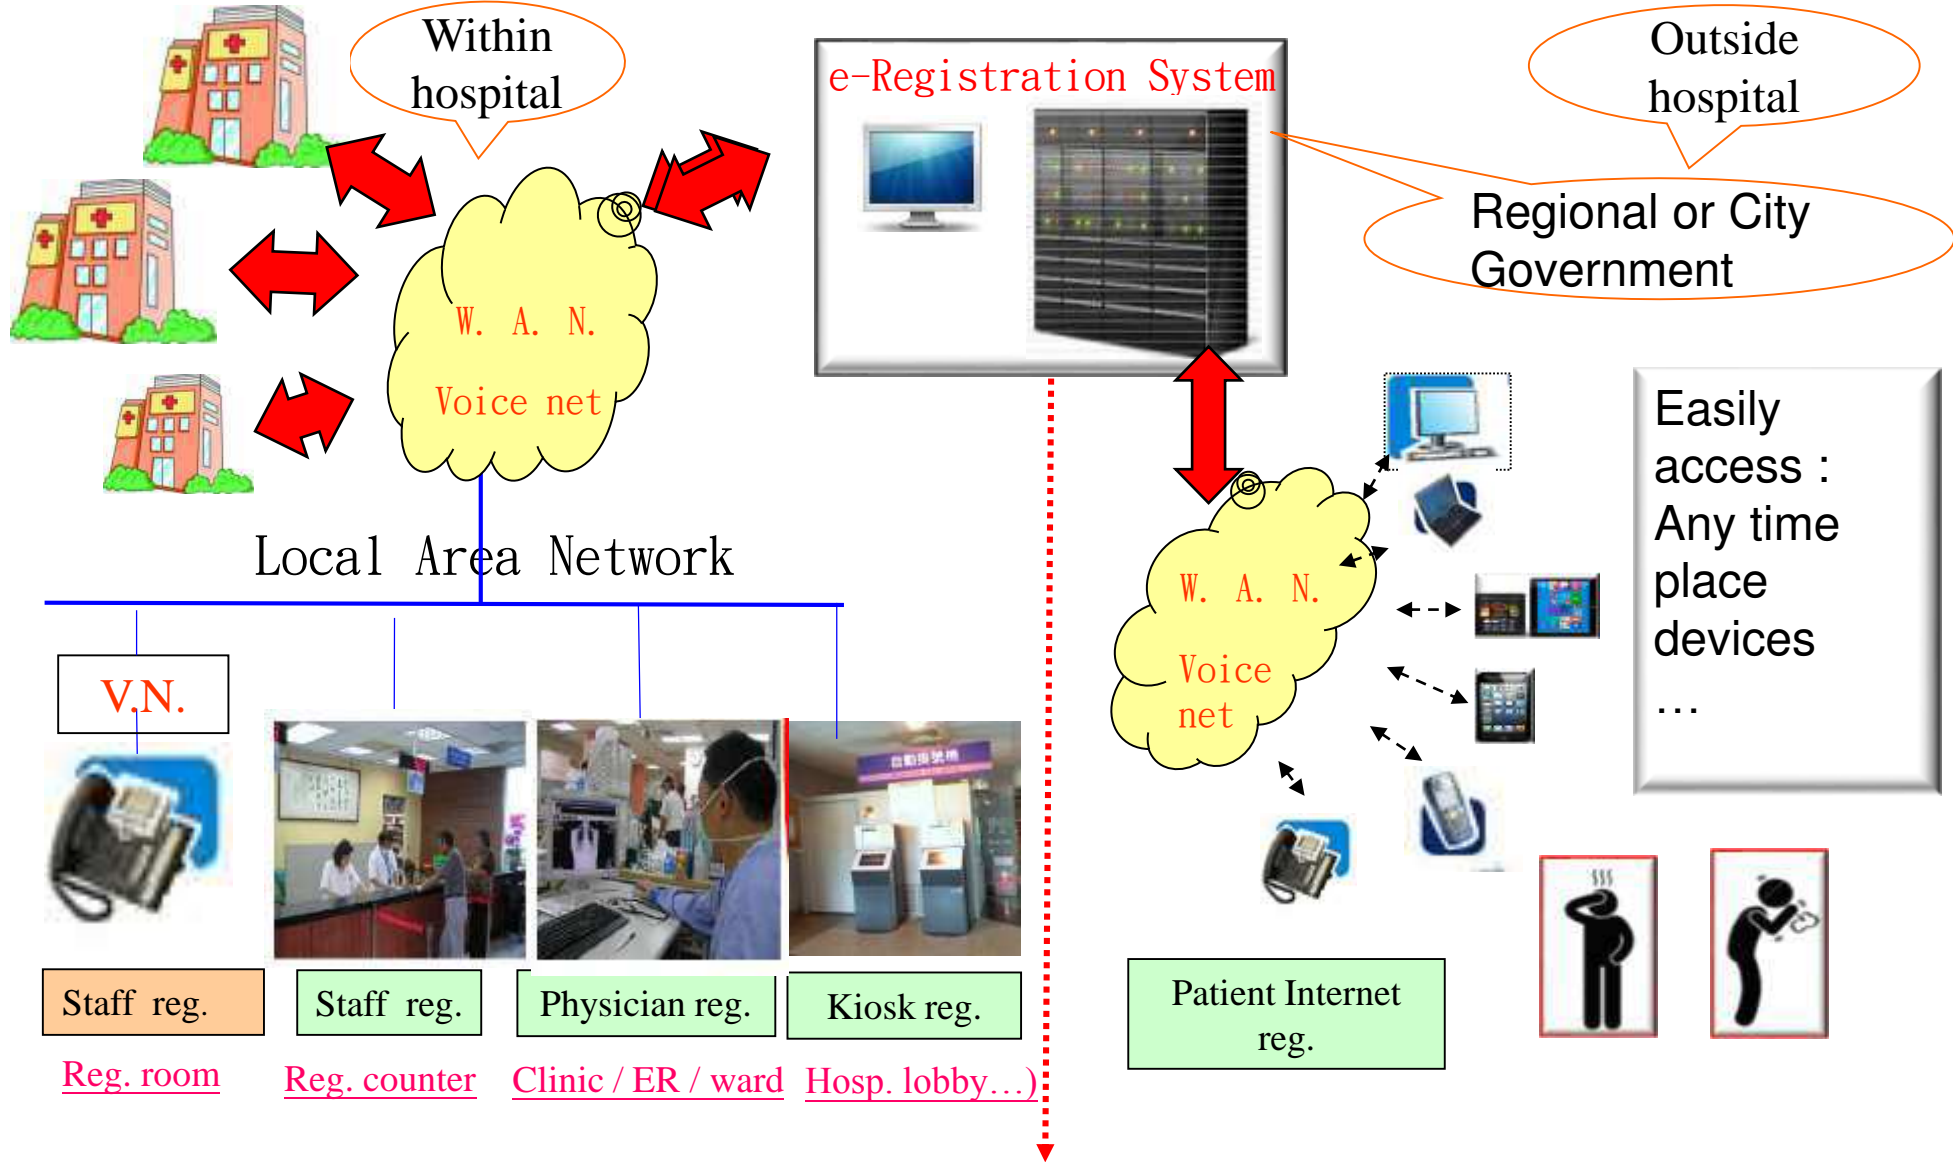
Within hospital

e-Registration System

Outside hospital

Regional or City Government

W. A. N.

Voice net

Local Area Network

V.N.

W. A. N.

Voice net

Easily access : Any time place devices …

Staff reg.

Staff reg.

Physician reg.

Kiosk reg.

Patient Internet reg.

Reg. room

Reg. counter

Clinic / ER / ward

Hosp. lobby…)